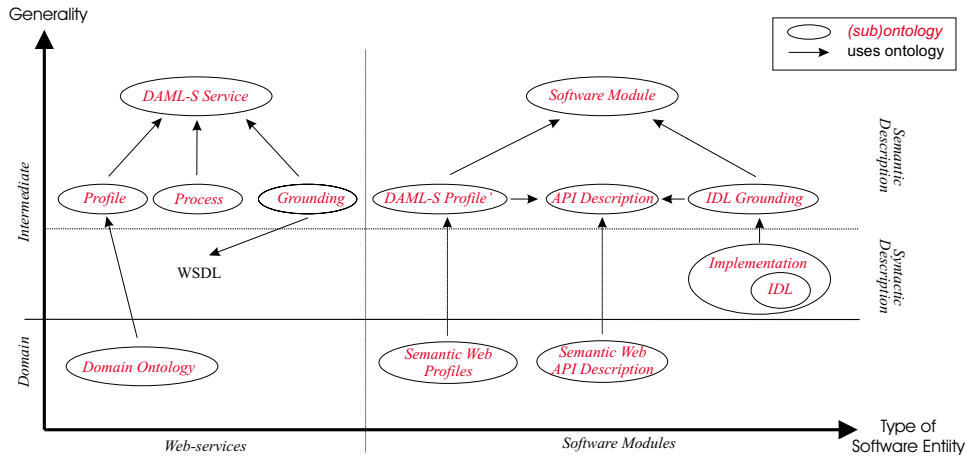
Generality

(sub)ontology
uses ontology

DAML-S Service

Profile

Process

Grounding

WSDL

Software Module

DAML-S Profile'

API Description

IDL Grounding

Implementation

IDL

Semantic Description

Syntactic Description

Intermediate

Domain

Domain Ontology

Semantic Web Profiles

Semantic Web API Description

Web-services

Software Modules

Type of Software Entity